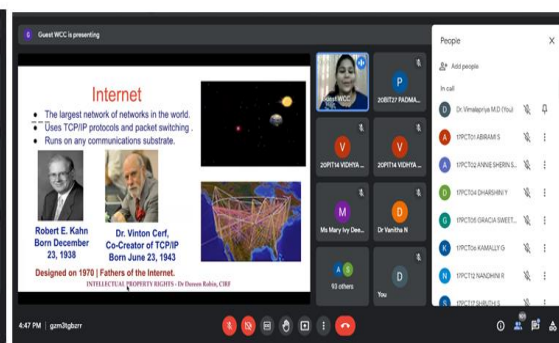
Guest WCC is presenting

Internet

The largest network of networks in the world.
Uses TCP/IP protocols and packet switching .
Runs on any communications substrate.

Robert E. Kahn Born December 23, 1938

Dr. Vinton Cerf, Co-Creator of TCP/IP Born June 23, 1943

Designed on 1970 | Fathers of the Internet.

INTELLECTUAL PROPRITY RIGHTS - Dr Doreen Robin, CIRF

Guest WCC

P
20BIT27 PADMA...

V
20PIT14 VIDHYA ...

V
20PIT14 VIDHYA ...

M
Ms Mary Ivy Dee...

D
Dr Vanitha N

93 others

D
You

People

Add people

In call

Dr. Vimalapriya M.D (You)

A
17PCT01 ABIRAMI S

A
17PCT02 ANNIE SHERIN S...

D
17PCT04 DHARSHINI Y

G
17PCT05 GRACIA SWEET...

K
17PCT06 KAMALLY G

N
17PCT12 NANDHINI R

S
17PCT17 SHRUTHI S

4:47 PM | gzm3tgbzrr